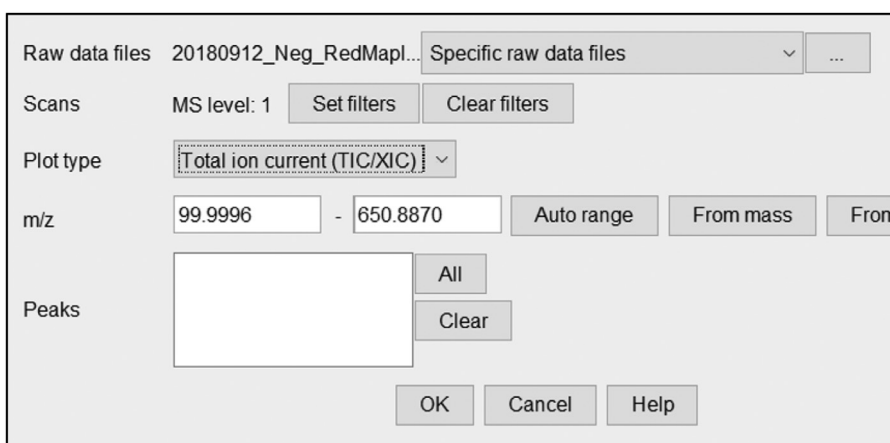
Raw data files 20180912_Neg_RedMapl... Specific raw data files ...

Scans MS level: 1 Set filters Clear filters

Plot type Total ion current (TIC/XIC)

m/z 99.9996 - 650.8870 Auto range From mass Fron

Peaks All Clear

OK Cancel Help